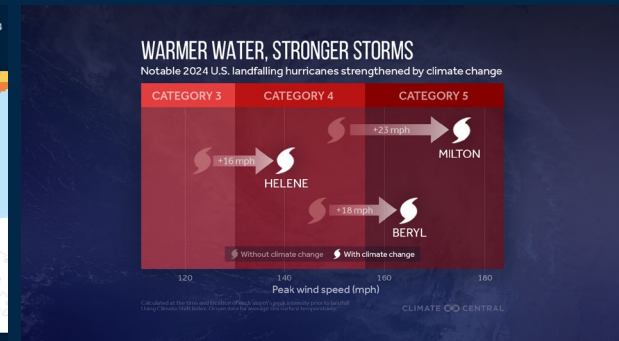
WARMER WATER, STRONGER STORMS

Notable 2024 U.S. landfalling hurricanes strengthened by climate change

CATEGORY 3 | CATEGORY 4 | CATEGORY 5

+23 mph
MILTON

+16 mph
HELENE

+18 mph
BERYL

Without climate change  With climate change

120  140  160  180

Peak wind speed (mph)

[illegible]

CLIMATE CENTRAL